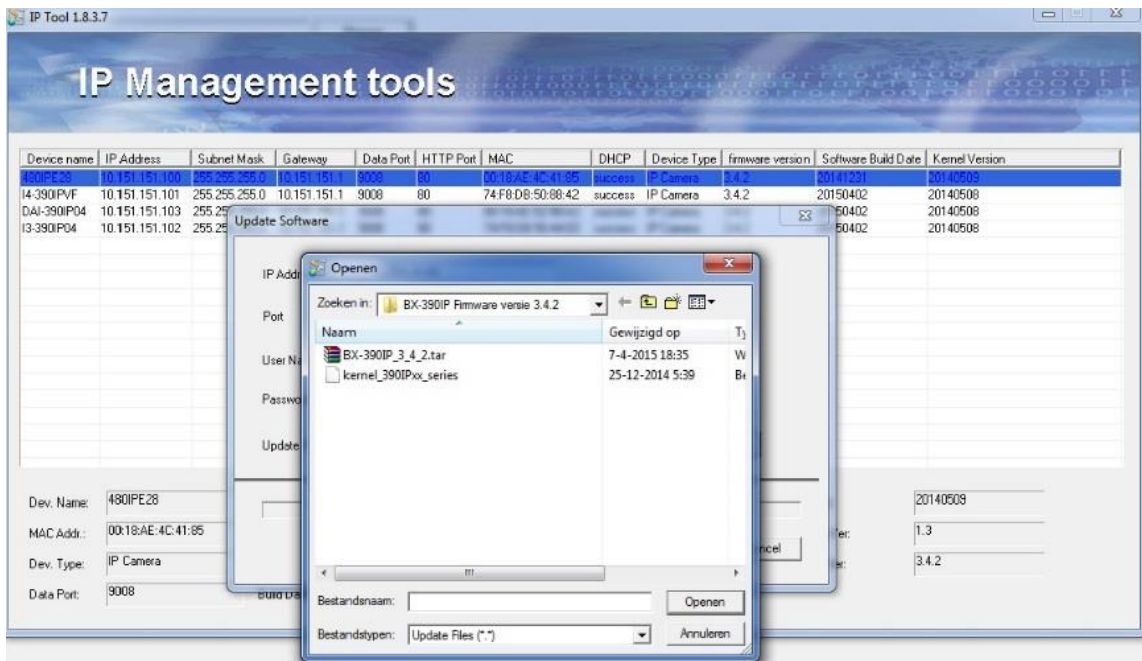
IP Tool 1.8.3.7

IP Management tools

| Device name | IP Address | Subnet Mask | Gateway | Data Port | HTTP Port | MAC | DHCP | Device Type | firmware version | Software Build Date | Kernel Version |
|---|---|---|---|---|---|---|---|---|---|---|---|
| 480IPE28 | 10.151.151.100 | 255.255.255.0 | 10.151.151.1 | 9008 | 80 | 00:18:AE:4C:41:85 | success | IP Camera | 3.4.2 | 20141231 | 20140509 |
| I4-390IPVF | 10.151.151.101 | 255.255.255.0 | 10.151.151.1 | 9008 | 80 | 74:F8:DB:50:88:42 | success | IP Camera | 3.4.2 | 20150402 | 20140508 |
| DAI-390IP04 | 10.151.151.103 | 255.25 | | | | | | | | 50402 | 20140508 |
| I3-390IP04 | 10.151.151.102 | 255.25 | | | | | | | | 50402 | 20140508 |

Update Software

IP Addr

Port

User Na

Passwo

Update

Openen

Zoeken in: BX-390IP Firmware versie 3.4.2

| Naam | Gewijzigd op | T |
|---|---|---|
| BX-390IP_3_4_2.tar | 7-4-2015 18:35 | W |
| kernel_390IPxx_series | 25-12-2014 5:39 | B |

Bestandsnaam:

Openen

Bestandstypen: Update Files (*.*)

Annuleren

ncel

Dev. Name: 480IPE28

MAC Addr.: 00:18:AE:4C:41:85

Dev. Type: IP Camera

Data Port: 9008

Build Da

20140509

er: 1.3

er: 3.4.2